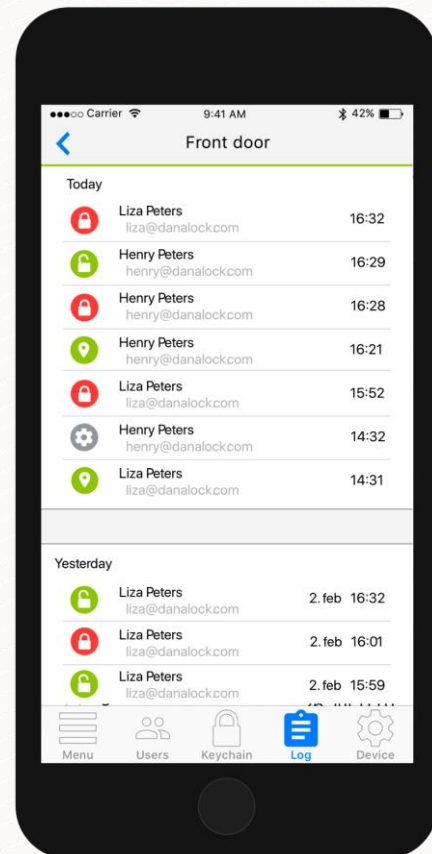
●●●○○ Carrier 9:41 AM 42%

Front door

Today

Liza Peters
liza@danalock.com
16:32

Henry Peters
henry@danalock.com
16:29

Henry Peters
henry@danalock.com
16:28

Henry Peters
henry@danalock.com
16:21

Liza Peters
liza@danalock.com
15:52

Henry Peters
henry@danalock.com
14:32

Liza Peters
liza@danalock.com
14:31

Yesterday

Liza Peters
liza@danalock.com
2. feb 16:32

Liza Peters
liza@danalock.com
2. feb 16:01

Liza Peters
liza@danalock.com
2. feb 15:59

Menu Users Keychain Log Device